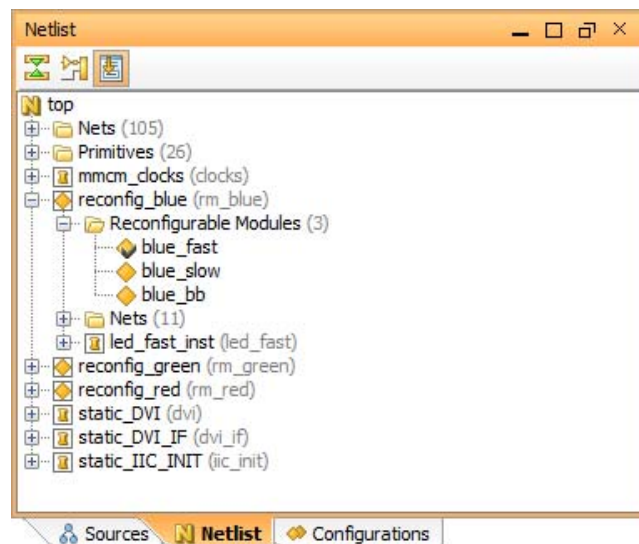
Netlist

top
Nets (105)
Primitives (26)
mmcm_clocks (clocks)
reconfig_blue (rm_blue)
Reconfigurable Modules (3)
blue_fast
blue_slow
blue_bb
Nets (11)
led_fast_inst (led_fast)
reconfig_green (rm_green)
reconfig_red (rm_red)
static_DVI (dvi)
static_DVI_IF (dvi_if)
static_IIC_INIT (iic_init)

Sources
Netlist
Configurations